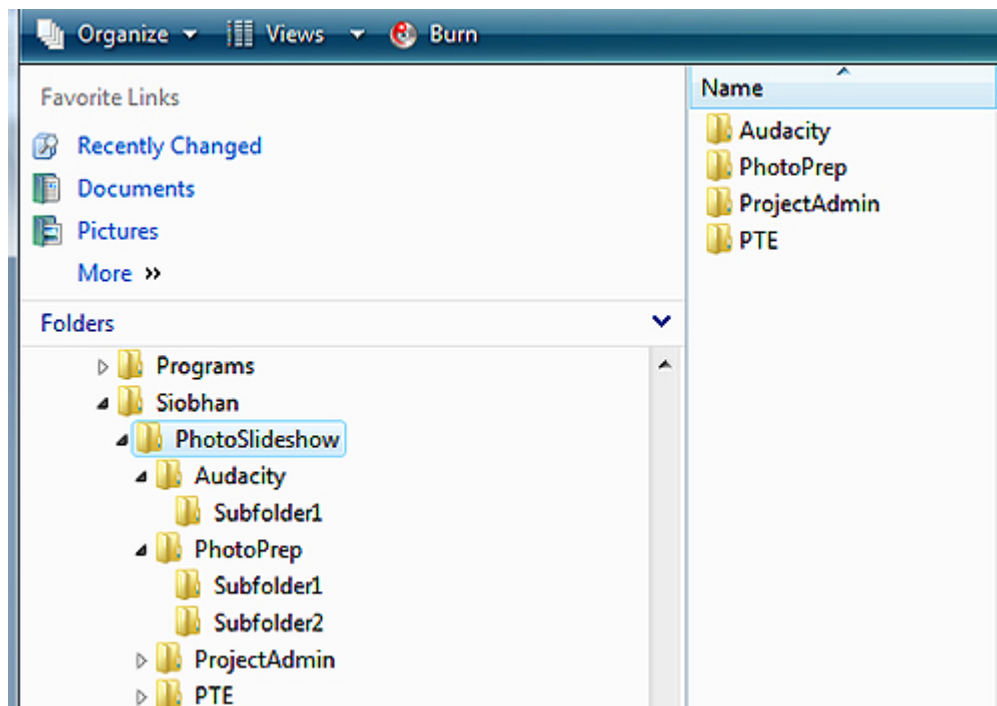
Organize ▾ Views ▾ Burn

Favorite Links

Recently Changed

Documents

Pictures

More »

Folders

Programs

Siobhan

PhotoSlideshow

Audacity

Subfolder1

PhotoPrep

Subfolder1

Subfolder2

ProjectAdmin

PTE

Name

Audacity

PhotoPrep

ProjectAdmin

PTE